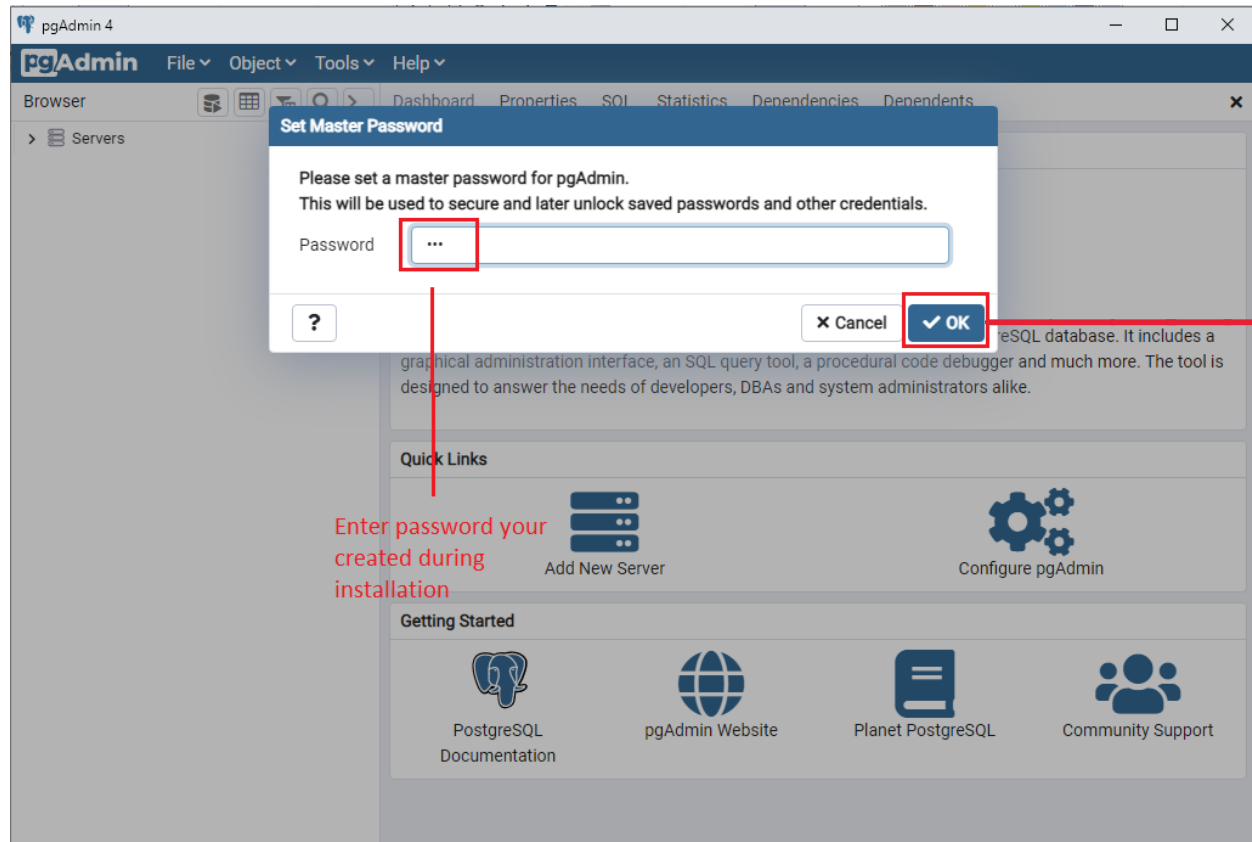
pgAdmin 4

pgAdmin File Object Tools Help

Browser

Servers

Dashboard Properties SQL Statistics Dependencies Dependents

Set Master Password

Please set a master password for pgAdmin.
This will be used to secure and later unlock saved passwords and other credentials.

Password •••

?

Cancel OK

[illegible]reSQL database. It includes a graphical administration interface, an SQL query tool, a procedural code debugger and much more. The tool is designed to answer the needs of developers, DBAs and system administrators alike.

Quick Links

Add New Server

Configure pgAdmin

Getting Started

PostgreSQL Documentation

pgAdmin Website

Planet PostgreSQL

Community Support

Enter password your created during installation